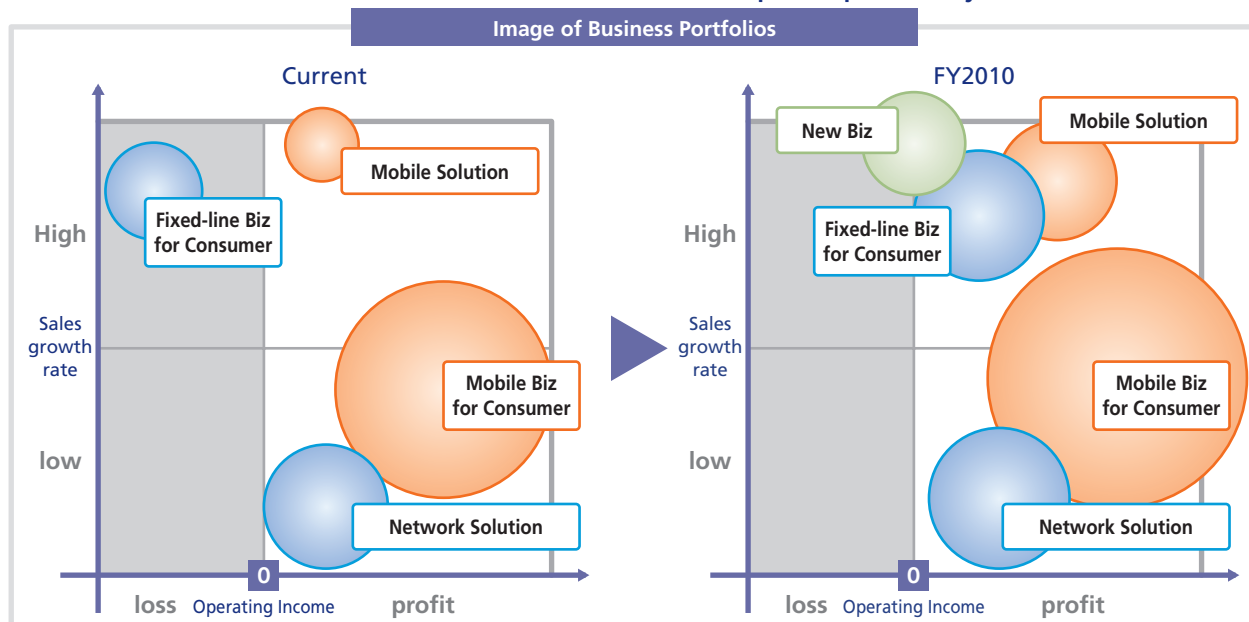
Image of Business Portfolios

Current

Mobile Solution

Fixed-line Biz for Consumer

High

Sales growth rate

Mobile Biz for Consumer

low

Network Solution

0

loss Operating Income profit

FY2010

New Biz

Mobile Solution

Fixed-line Biz for Consumer

High

Sales growth rate

Mobile Biz for Consumer

low

Network Solution

0

loss Operating Income profit